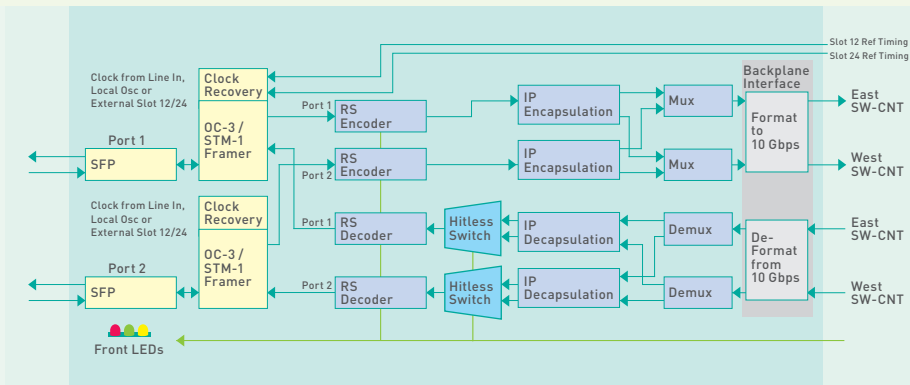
Slot 12 Ref Timing
Slot 24 Ref Timing

Clock from Line In, Local Osc or External Slot 12/24

Clock Recovery

OC-3 / STM-1 Framer

Port 1

SFP

Port 1

RS Encoder

Port 2

RS Encoder

IP Encapsulation

IP Encapsulation

Mux

Mux

Backplane Interface

Format to 10 Gbps

East SW-CNT

West SW-CNT

Clock from Line In, Local Osc or External Slot 12/24

Clock Recovery

OC-3 / STM-1 Framer

Port 2

SFP

Port 1

RS Decoder

Port 2

RS Decoder

Hitless Switch

Hitless Switch

IP Decapsulation

IP Decapsulation

Demux

Demux

De-Format from 10 Gbps

East SW-CNT

West SW-CNT

Front LEDs